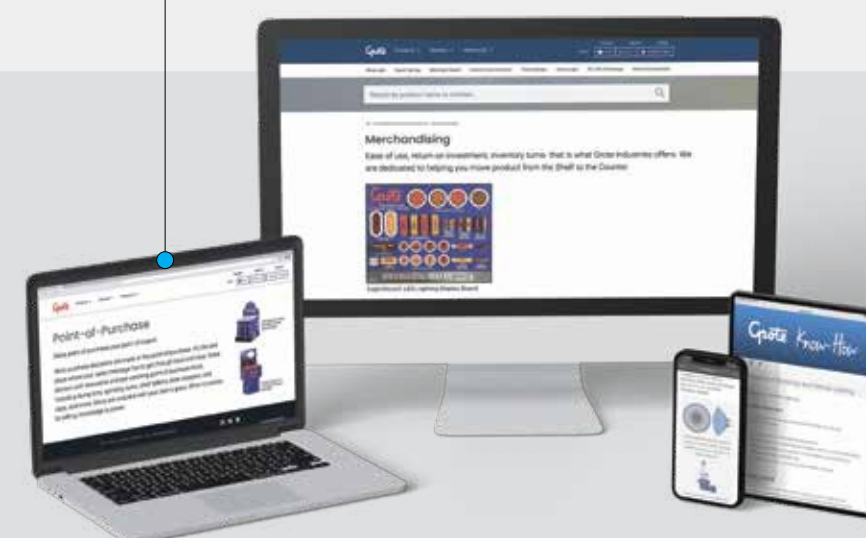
Grote

Search by product name or number

Merchandising

Ease of use, return on investment, inventory turns: that is what Grote Industries offers. We are dedicated to helping you move product from the Shelf to the Counter.

Grote

Point-of-Purchase

Grote Know-How